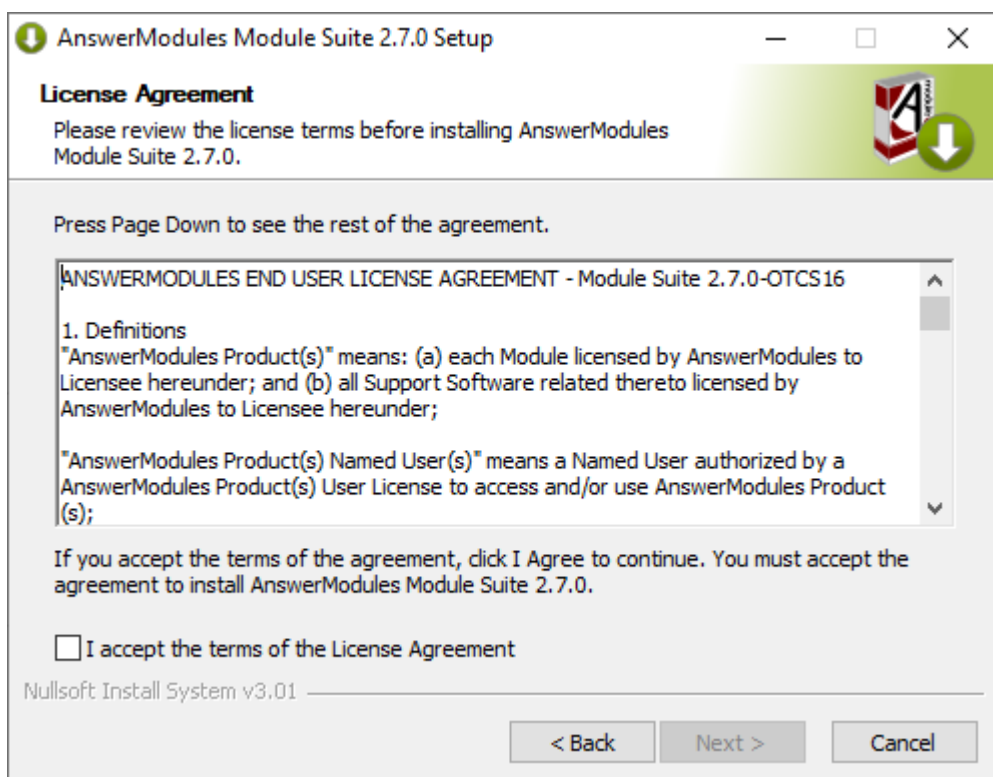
AnswerModules Module Suite 2.7.0 Setup

License Agreement

Please review the license terms before installing AnswerModules Module Suite 2.7.0.

Press Page Down to see the rest of the agreement.

ANSWERMODULES END USER LICENSE AGREEMENT - Module Suite 2.7.0-OTCS16

1. Definitions
"AnswerModules Product(s)" means: (a) each Module licensed by AnswerModules to Licensee hereunder; and (b) all Support Software related thereto licensed by AnswerModules to Licensee hereunder;

"AnswerModules Product(s) Named User(s)" means a Named User authorized by a AnswerModules Product(s) User License to access and/or use AnswerModules Product(s);

If you accept the terms of the agreement, click I Agree to continue. You must accept the agreement to install AnswerModules Module Suite 2.7.0.

I accept the terms of the License Agreement

Nullsoft Install System v3.01

< Back | Next > | Cancel